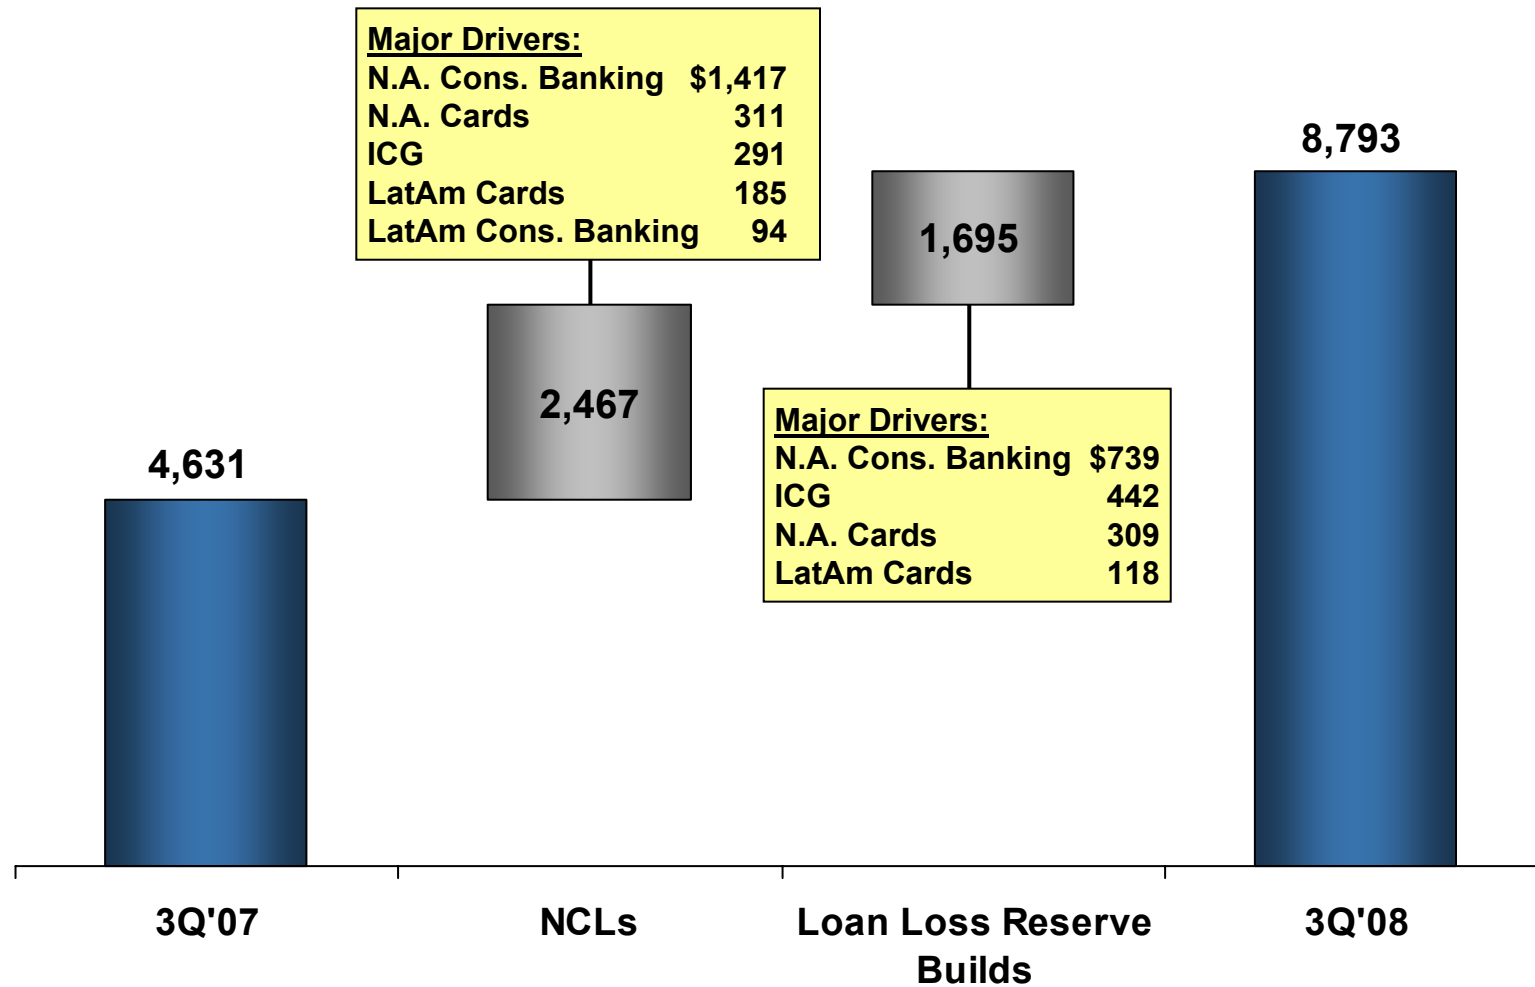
Major Drivers:

| | |
|---|---|
| N.A. Cons. Banking | \$1,417 |
| N.A. Cards | 311 |
| ICG | 291 |
| LatAm Cards | 185 |
| LatAm Cons. Banking | 94 |

8,793

1,695

2,467

Major Drivers:

| | |
|---|---|
| N.A. Cons. Banking | \$739 |
| ICG | 442 |
| N.A. Cards | 309 |
| LatAm Cards | 118 |

4,631

3Q'07

NCLs

Loan Loss Reserve Builds

3Q'08